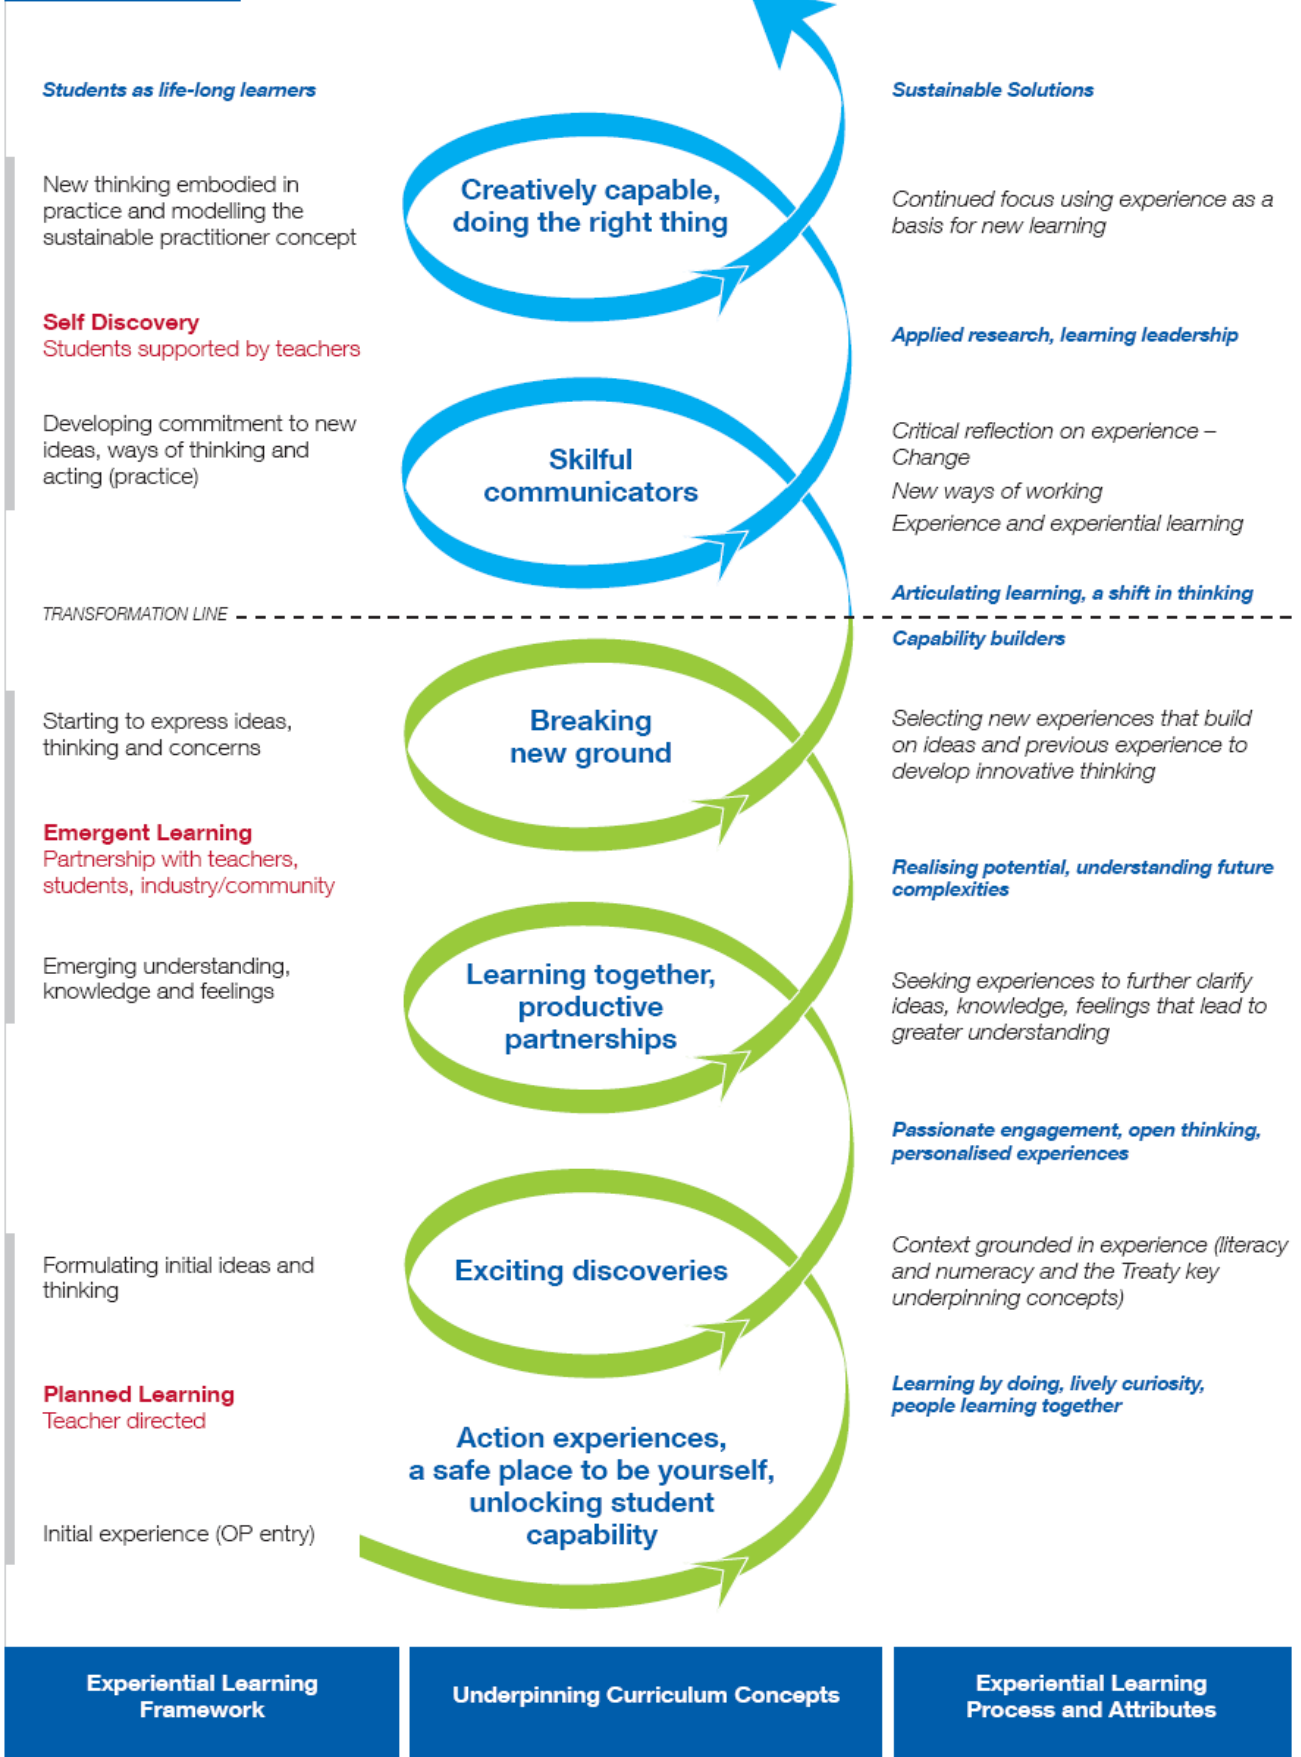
Students as life-long learners

New thinking embodied in practice and modelling the sustainable practitioner concept

Self Discovery
Students supported by teachers

Developing commitment to new ideas, ways of thinking and acting (practice)

TRANSFORMATION LINE

Starting to express ideas, thinking and concerns

Emergent Learning
Partnership with teachers, students, industry/community

Emerging understanding, knowledge and feelings

Formulating initial ideas and thinking

Planned Learning
Teacher directed

Initial experience (OP entry)

Creatively capable, doing the right thing

Skilful communicators

Breaking new ground

Learning together, productive partnerships

Exciting discoveries

Action experiences, a safe place to be yourself, unlocking student capability

Sustainable Solutions

Continued focus using experience as a basis for new learning

Applied research, learning leadership

Critical reflection on experience – Change

New ways of working

Experience and experiential learning

Articulating learning, a shift in thinking

Capability builders

Selecting new experiences that build on ideas and previous experience to develop innovative thinking

Realising potential, understanding future complexities

Seeking experiences to further clarify ideas, knowledge, feelings that lead to greater understanding

Passionate engagement, open thinking, personalised experiences

Context grounded in experience (literacy and numeracy and the Treaty key underpinning concepts)

Learning by doing, lively curiosity, people learning together

Experiential Learning Framework

Underpinning Curriculum Concepts

Experiential Learning Process and Attributes